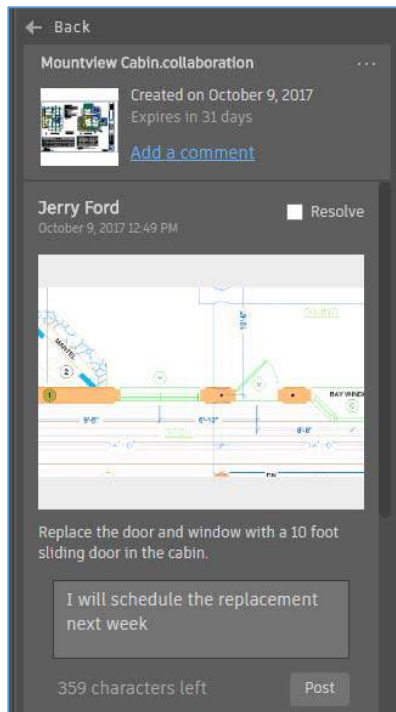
← Back

Mountview Cabin.collaboration ...

Created on October 9, 2017
Expires in 31 days
Add a comment

Jerry Ford
October 9, 2017 12:49 PM

Resolve

MANTEL
2
1
10'-6"
DINING
BAY WINDOW
9'-8"
6'-10"
8'-8"
14'-6"
14'-0"

Replace the door and window with a 10 foot sliding door in the cabin.

I will schedule the replacement next week

359 characters left

Post